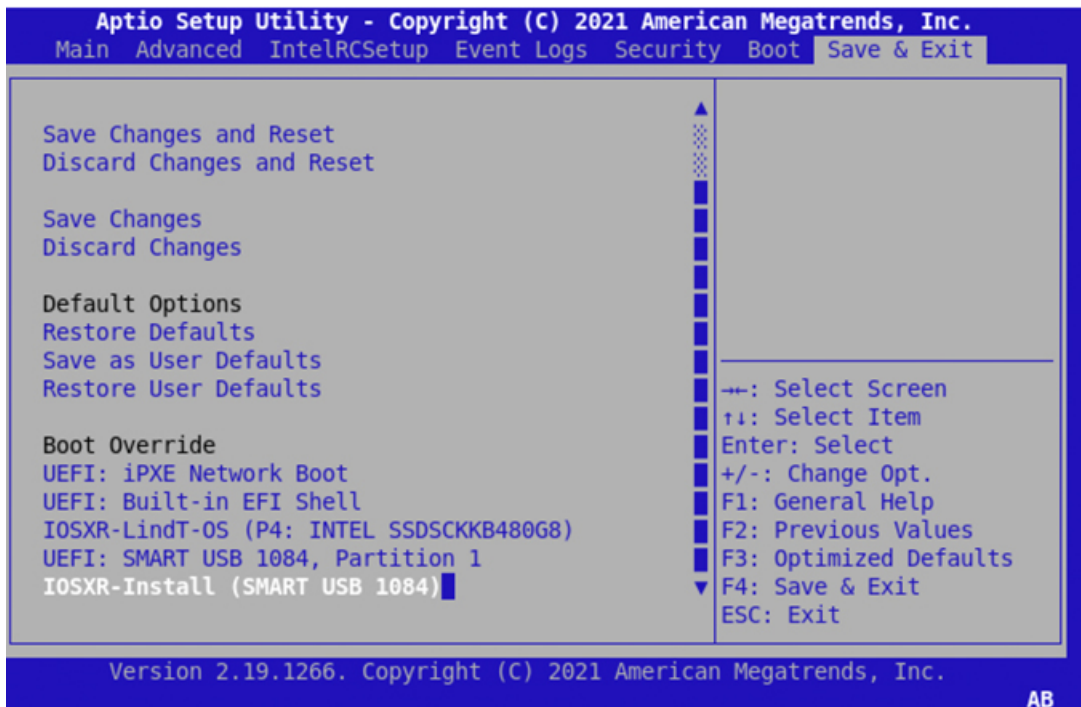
Aptio Setup Utility - Copyright (C) 2021 American Megatrends, Inc.
Main Advanced IntelRCSetup Event Logs Security Boot Save & Exit

Save Changes and Reset
Discard Changes and Reset

Save Changes
Discard Changes

Default Options
Restore Defaults
Save as User Defaults
Restore User Defaults

Boot Override
UEFI: iPXE Network Boot
UEFI: Built-in EFI Shell
IOSXR-LindT-OS (P4: INTEL SSDSCKKB480G8)
UEFI: SMART USB 1084, Partition 1
IOSXR-Install (SMART USB 1084)

→←: Select Screen
↑↓: Select Item
Enter: Select
+/-: Change Opt.
F1: General Help
F2: Previous Values
F3: Optimized Defaults
F4: Save & Exit
ESC: Exit

Version 2.19.1266. Copyright (C) 2021 American Megatrends, Inc.
AB